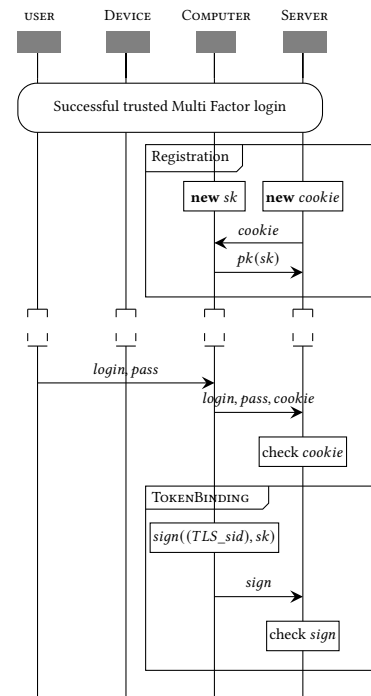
USER DEVICE COMPUTER SERVER

Successful trusted Multi Factor login

Registration

**new** *sk*

**new** *cookie*

*cookie*

*pk*(*sk*)

*login*, *pass*

*login*, *pass*, *cookie*

check *cookie*

TOKENBINDING

*sign*((*TLS_sid*), *sk*)

*sign*

check *sign*